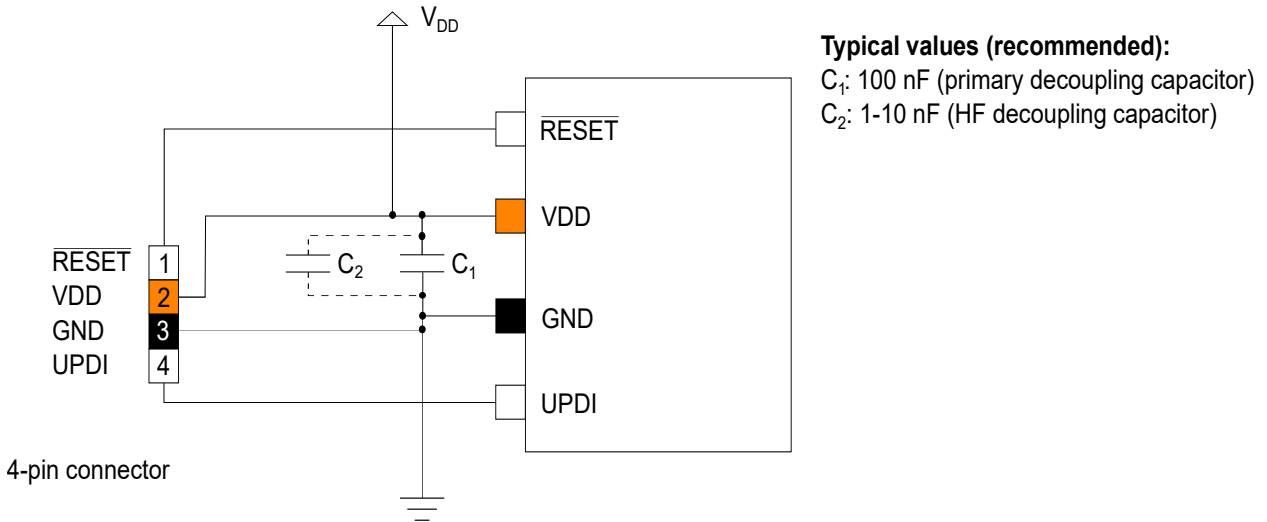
$V_{DD}$

Typical values (recommended):
$C_1$: 100 nF (primary decoupling capacitor)
$C_2$: 1-10 nF (HF decoupling capacitor)

$\overline{RESET}$

VDD

$C_2$ $C_1$

GND

UPDI

$\overline{RESET}$ 1
VDD 2
GND 3
UPDI 4

4-pin connector